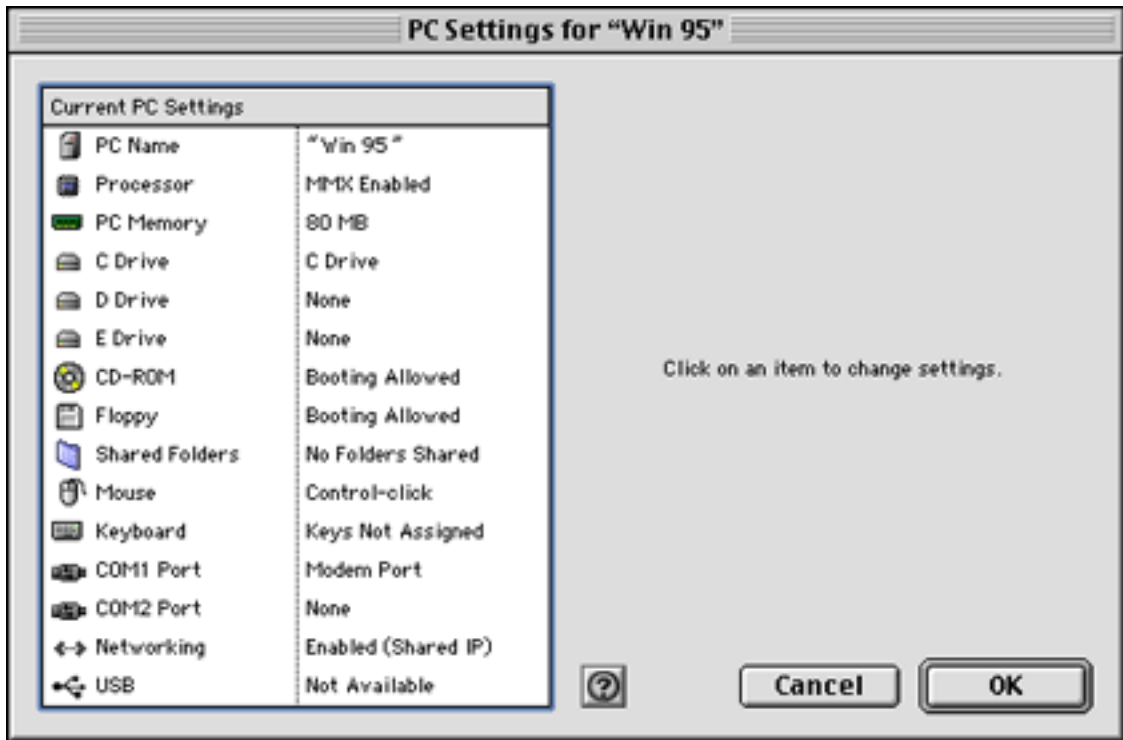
PC Settings for "Win 95"

| Current PC Settings | |
|---|---|
| PC Name | "Win 95" |
| Processor | MMX Enabled |
| PC Memory | 80 MB |
| C Drive | C Drive |
| D Drive | None |
| E Drive | None |
| CD-ROM | Booting Allowed |
| Floppy | Booting Allowed |
| Shared Folders | No Folders Shared |
| Mouse | Control-click |
| Keyboard | Keys Not Assigned |
| COM1 Port | Modem Port |
| COM2 Port | None |
| Networking | Enabled (Shared IP) |
| USB | Not Available |

Click on an item to change settings.

?

Cancel

OK